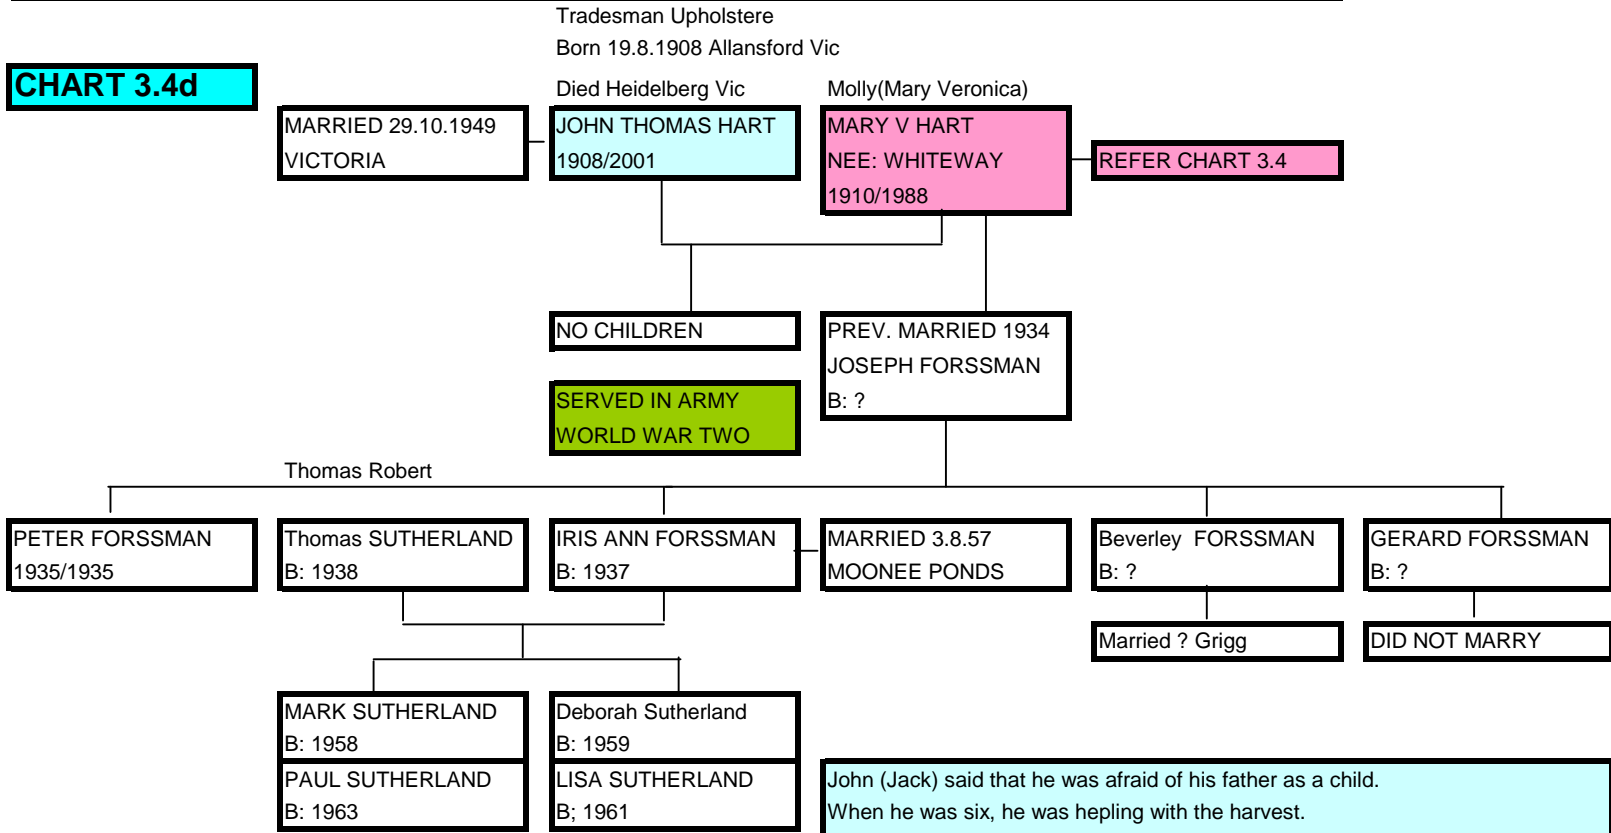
Tradesman Upholstere
Born 19.8.1908 Allansford Vic

CHART 3.4d

Died Heidelberg Vic

Molly(Mary Veronica)

MARRIED 29.10.1949
VICTORIA

JOHN THOMAS HART
1908/2001

MARY V HART
NEE: WHITEWAY
1910/1988

REFER CHART 3.4

NO CHILDREN

PREV. MARRIED 1934
JOSEPH FORSSMAN
B: ?

SERVED IN ARMY
WORLD WAR TWO

Thomas Robert

PETER FORSSMAN
1935/1935

Thomas SUTHERLAND
B: 1938

IRIS ANN FORSSMAN
B: 1937

MARRIED 3.8.57
MOONEE PONDS

Beverley FORSSMAN
B: ?

GERARD FORSSMAN
B: ?

Married ? Grigg

DID NOT MARRY

MARK SUTHERLAND
B: 1958

Deborah Sutherland
B: 1959

PAUL SUTHERLAND
B: 1963

LISA SUTHERLAND
B; 1961

John (Jack) said that he was afraid of his father as a child.
When he was six, he was hepling with the harvest.